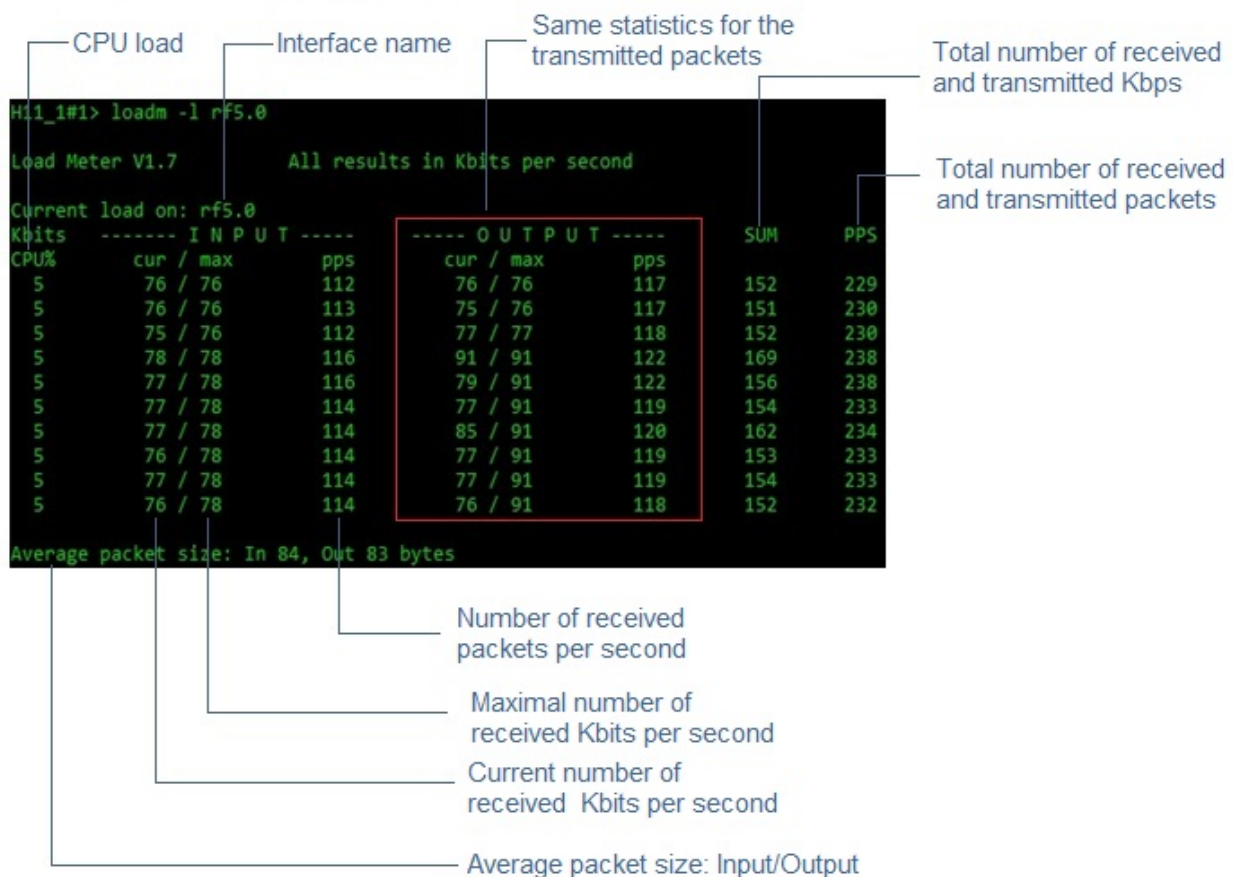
CPU load

Interface name

Same statistics for the transmitted packets

Total number of received and transmitted Kbps

Total number of received and transmitted packets

H11_1#1> loadm -l rf5.0

Load Meter V1.7          All results in Kbits per second

Current load on: rf5.0

| Kbits | ------- I N P U T ----- | | ----- O U T P U T ----- | | SUM | PPS |
|---|---|---|---|---|---|---|
| CPU% | cur / max | pps | cur / max | pps | | |
| 5 | 76 / 76 | 112 | 76 / 76 | 117 | 152 | 229 |
| 5 | 76 / 76 | 113 | 75 / 76 | 117 | 151 | 230 |
| 5 | 75 / 76 | 112 | 77 / 77 | 118 | 152 | 230 |
| 5 | 78 / 78 | 116 | 91 / 91 | 122 | 169 | 238 |
| 5 | 77 / 78 | 116 | 79 / 91 | 122 | 156 | 238 |
| 5 | 77 / 78 | 114 | 77 / 91 | 119 | 154 | 233 |
| 5 | 77 / 78 | 114 | 85 / 91 | 120 | 162 | 234 |
| 5 | 76 / 78 | 114 | 77 / 91 | 119 | 153 | 233 |
| 5 | 77 / 78 | 114 | 77 / 91 | 119 | 154 | 233 |
| 5 | 76 / 78 | 114 | 76 / 91 | 118 | 152 | 232 |

Average packet size: In 84, Out 83 bytes

Number of received packets per second

Maximal number of received Kbits per second

Current number of received Kbits per second

Average packet size: Input/Output